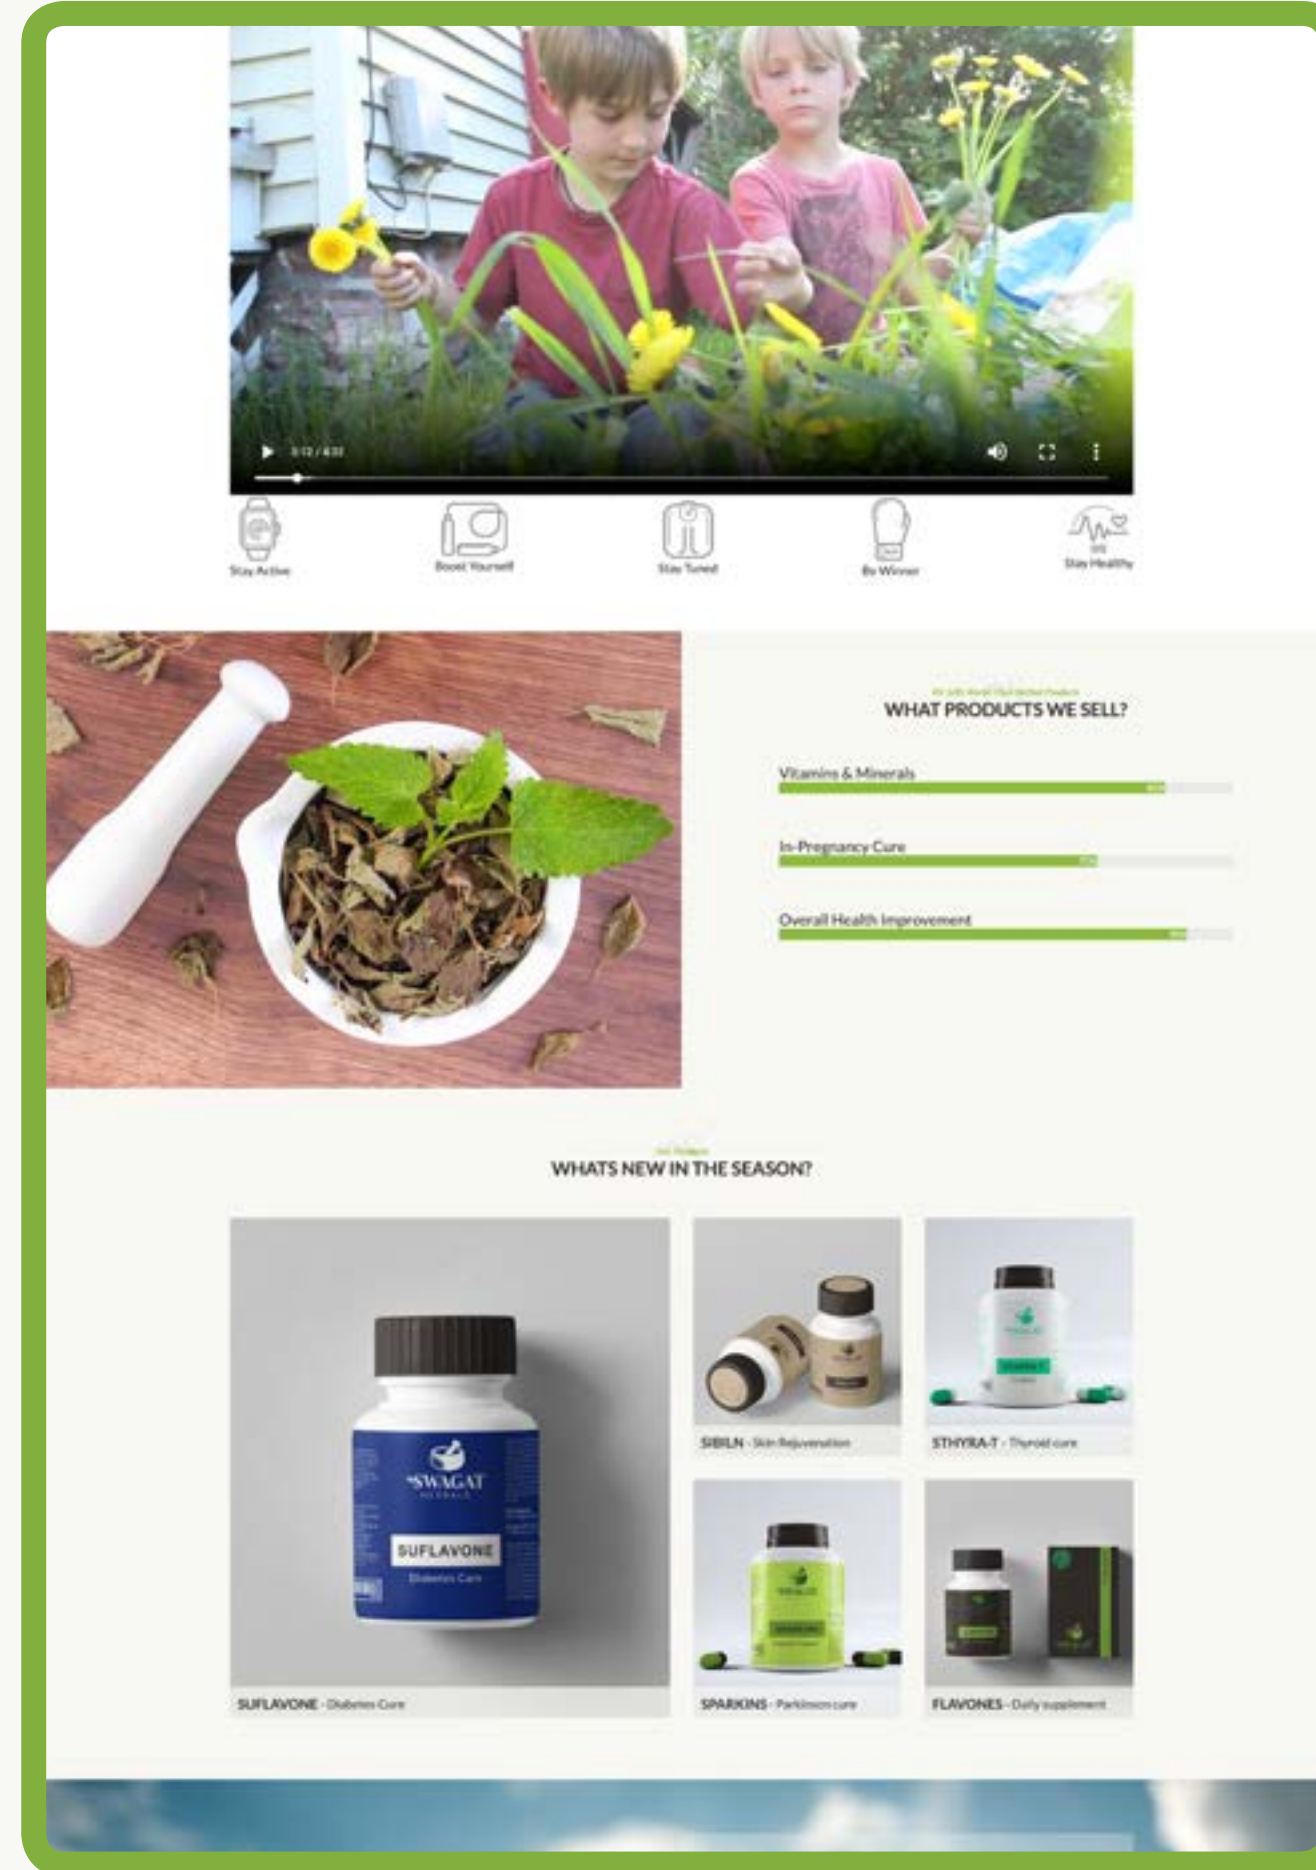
3:12 / 4:33

Stay Active

Boost Yourself

Stay Tuned

Be Winner

Stay Healthy

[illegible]

WHAT PRODUCTS WE SELL?

Vitamins & Minerals

In-Pregnancy Cure

Overall Health Improvement

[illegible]

WHATS NEW IN THE SEASON?

SWAGAT

SUFLAVONE

Diabetes Care

SUFLAVONE - Diabetes Cure

SIBILN - Skin Rejuvenation

STHYRA-T - Thyroid cure

SPARKINS - Parkinson cure

FLAVONES - Daily supplement